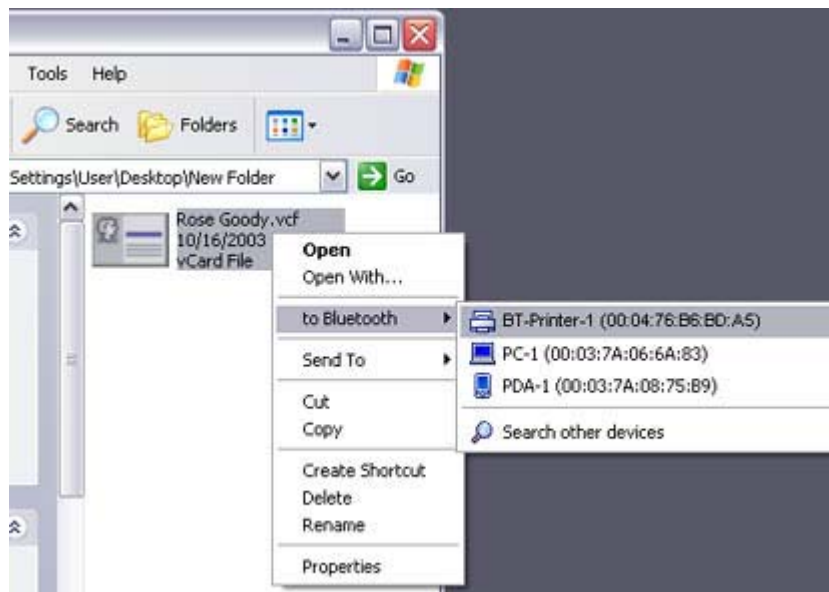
Tools Help

Search Folders

Settings\User\Desktop\New Folder Go

Rose Goody.vcf
10/16/2003
vCard File

Open
Open With...

to Bluetooth

Send To

Cut
Copy

Create Shortcut
Delete
Rename

Properties

BT-Printer-1 (00:04:76:B6:BD:A5)
PC-1 (00:03:7A:06:6A:83)
PDA-1 (00:03:7A:08:75:B9)

Search other devices